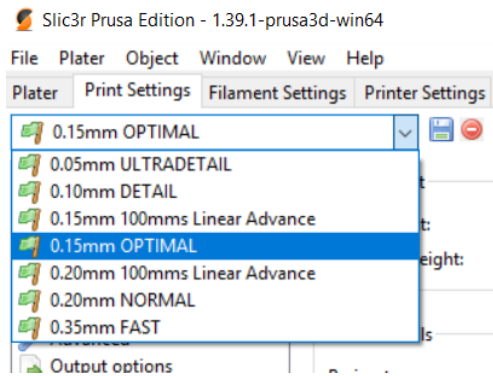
Slic3r Prusa Edition - 1.39.1-prusa3d-win64

File Plater Object Window View Help

Plater Print Settings Filament Settings Printer Settings

0.15mm OPTIMAL

0.05mm ULTRADETAIL
0.10mm DETAIL
0.15mm 100mms Linear Advance
0.15mm OPTIMAL
0.20mm 100mms Linear Advance
0.20mm NORMAL
0.35mm FAST

t
t:
eight:

ls

Advanced
Output options